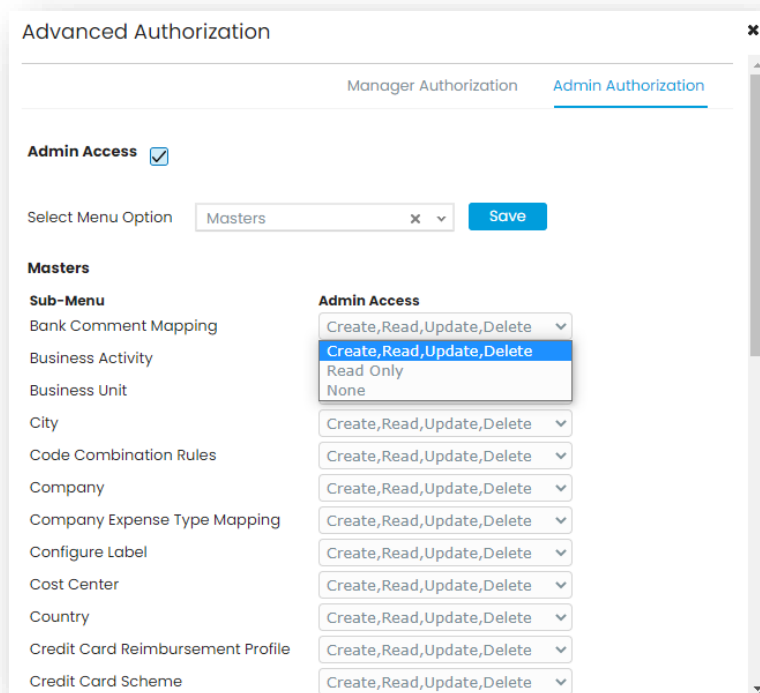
Advanced Authorization

Manager Authorization Admin Authorization

Admin Access

Select Menu Option Masters Save

Masters

| Sub-Menu | Admin Access |
|---|---|
| Bank Comment Mapping | Create,Read,Update,Delete |
| Business Activity | Create,Read,Update,Delete |
| Business Unit | Read Only |
| | None |
| City | Create,Read,Update,Delete |
| Code Combination Rules | Create,Read,Update,Delete |
| Company | Create,Read,Update,Delete |
| Company Expense Type Mapping | Create,Read,Update,Delete |
| Configure Label | Create,Read,Update,Delete |
| Cost Center | Create,Read,Update,Delete |
| Country | Create,Read,Update,Delete |
| Credit Card Reimbursement Profile | Create,Read,Update,Delete |
| Credit Card Scheme | Create,Read,Update,Delete |